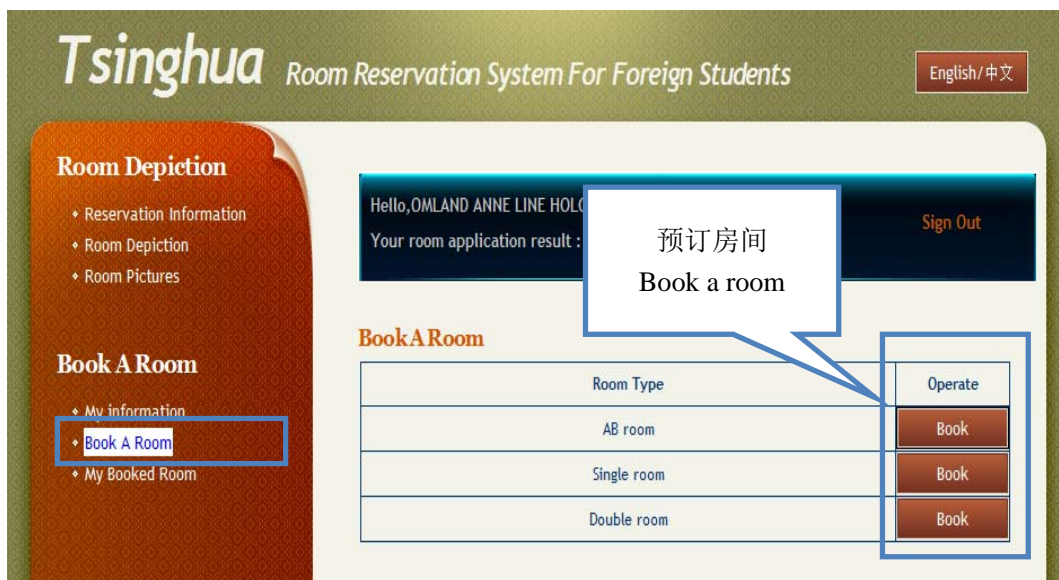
Tsinghua Room Reservation System For Foreign Students

English/中文

Room Depiction

• Reservation Information
• Room Depiction
• Room Pictures

Book A Room

• My information
• Book A Room
• My Booked Room

Hello,OMLAND ANNE LINE HOL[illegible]

Your room application result : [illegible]

预订房间
Book a room

Sign Out

Book A Room

| Room Type | Operate |
|---|---|
| AB room | Book |
| Single room | Book |
| Double room | Book |